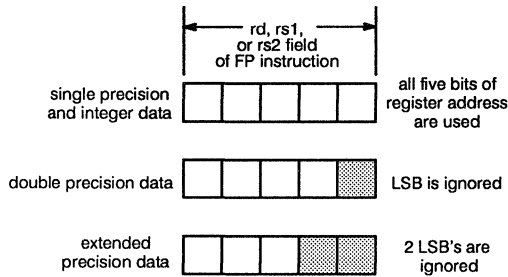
rd, rs1, or rs2 field of FP instruction

single precision and integer data

all five bits of register address are used

double precision data

LSB is ignored

extended precision data

2 LSB's are ignored